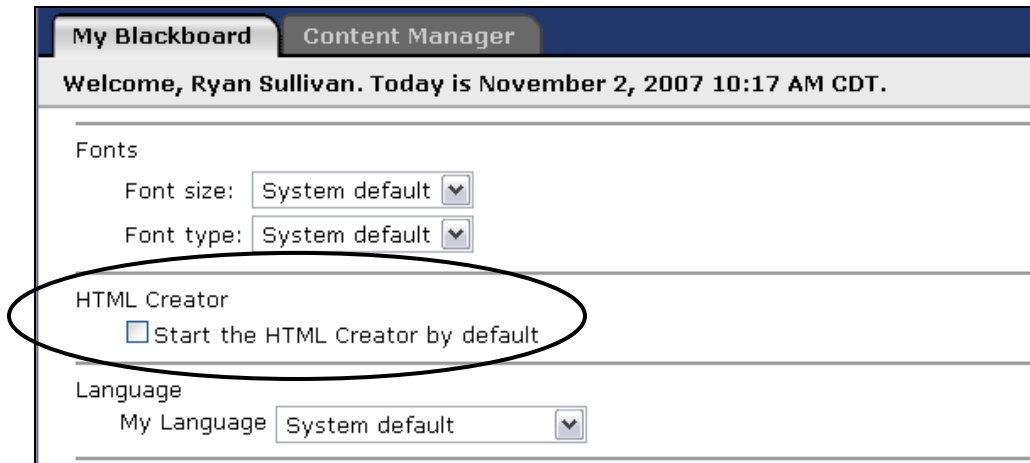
My Blackboard
Content Manager

Welcome, Ryan Sullivan. Today is November 2, 2007 10:17 AM CDT.

Fonts

Font size: System default

Font type: System default

HTML Creator

Start the HTML Creator by default

Language

My Language System default